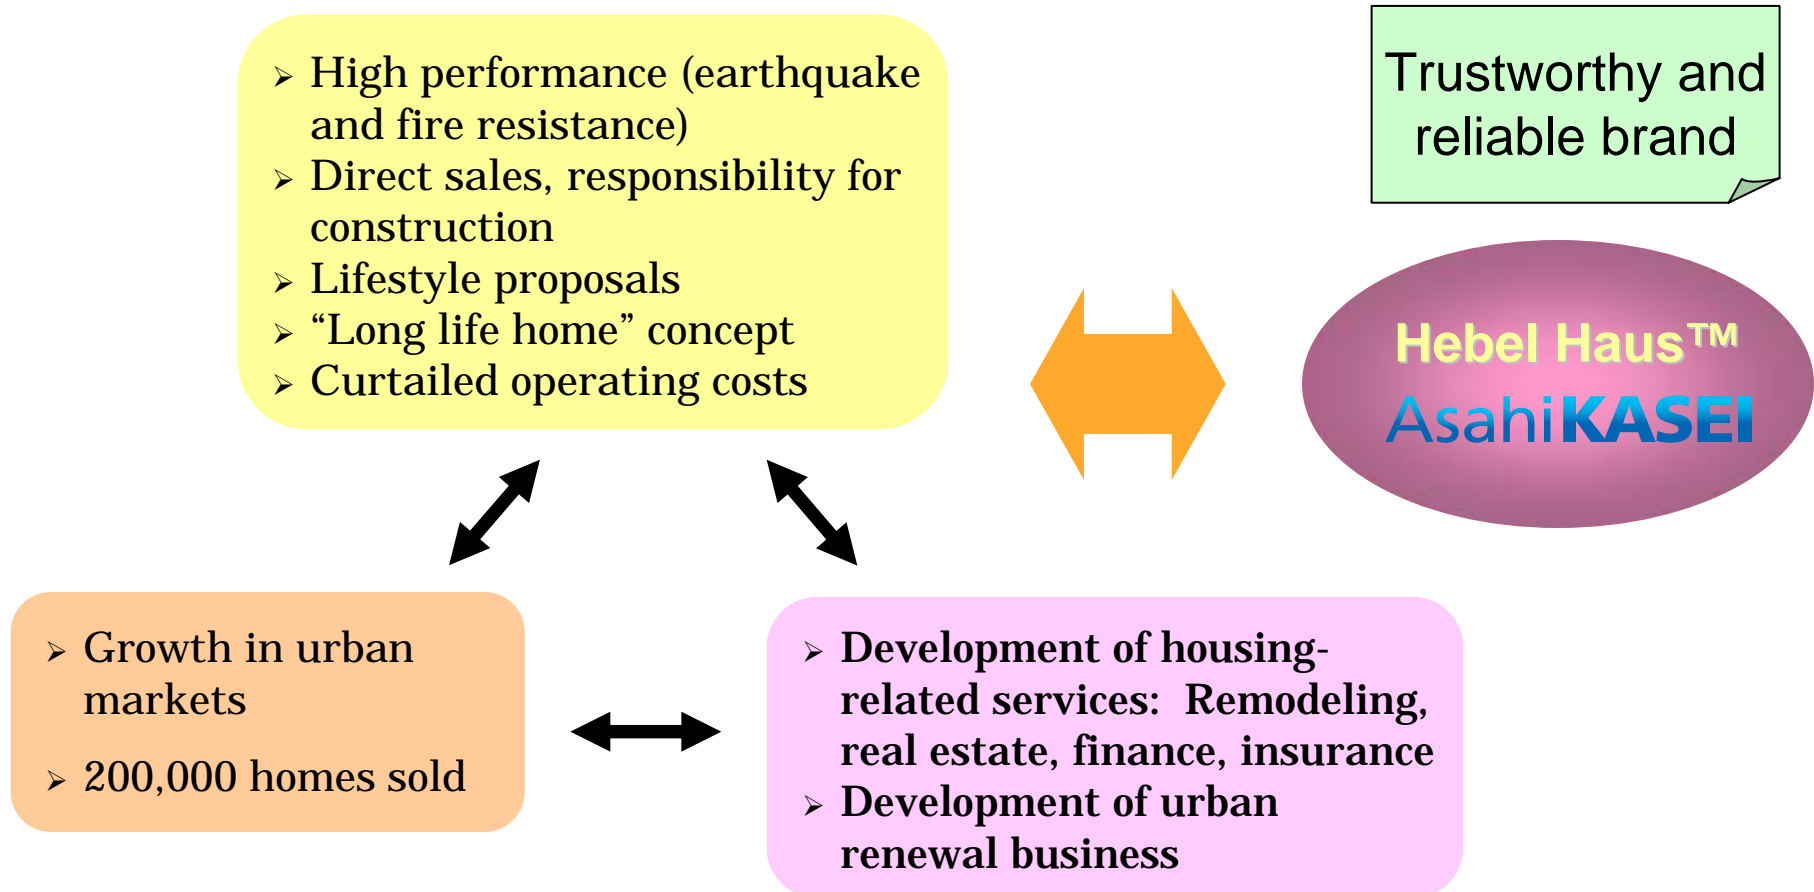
➢ High performance (earthquake and fire resistance)
➢ Direct sales, responsibility for construction
➢ Lifestyle proposals
➢ “Long life home” concept
➢ Curtailed operating costs

Trustworthy and reliable brand

Hebel Haus™
AsahiKASEI

➢ Growth in urban markets
➢ 200,000 homes sold

➢ Development of housing-related services: Remodeling, real estate, finance, insurance
➢ Development of urban renewal business